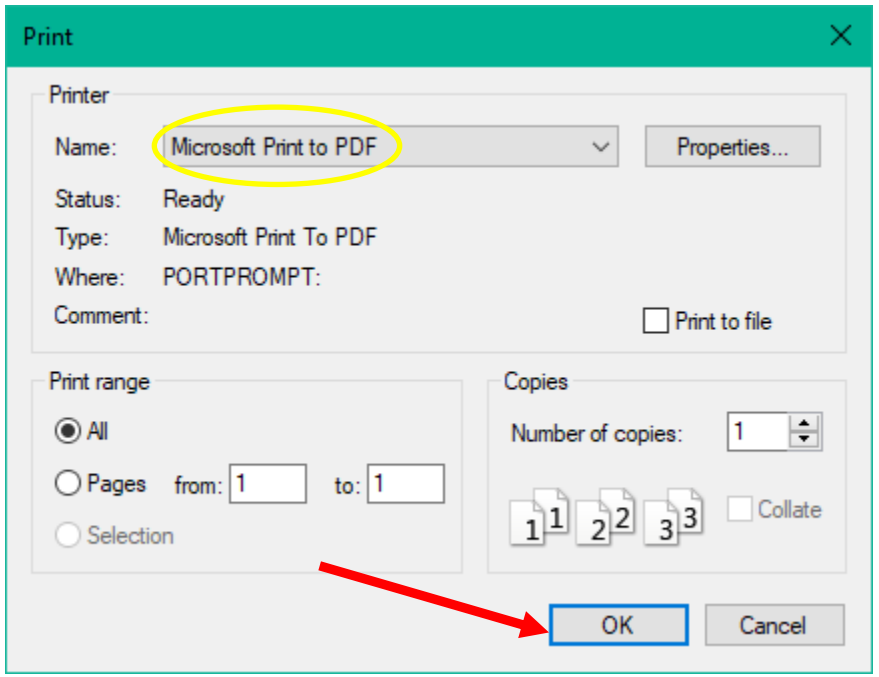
Print

Printer

Name: Microsoft Print to PDF

Properties...

Status: Ready

Type: Microsoft Print To PDF

Where: PORTPROMPT:

Comment:

Print to file

Print range

All

Pages from: 1 to: 1

Selection

Copies

Number of copies: 1

1 1 2 2 3 3

Collate

OK

Cancel